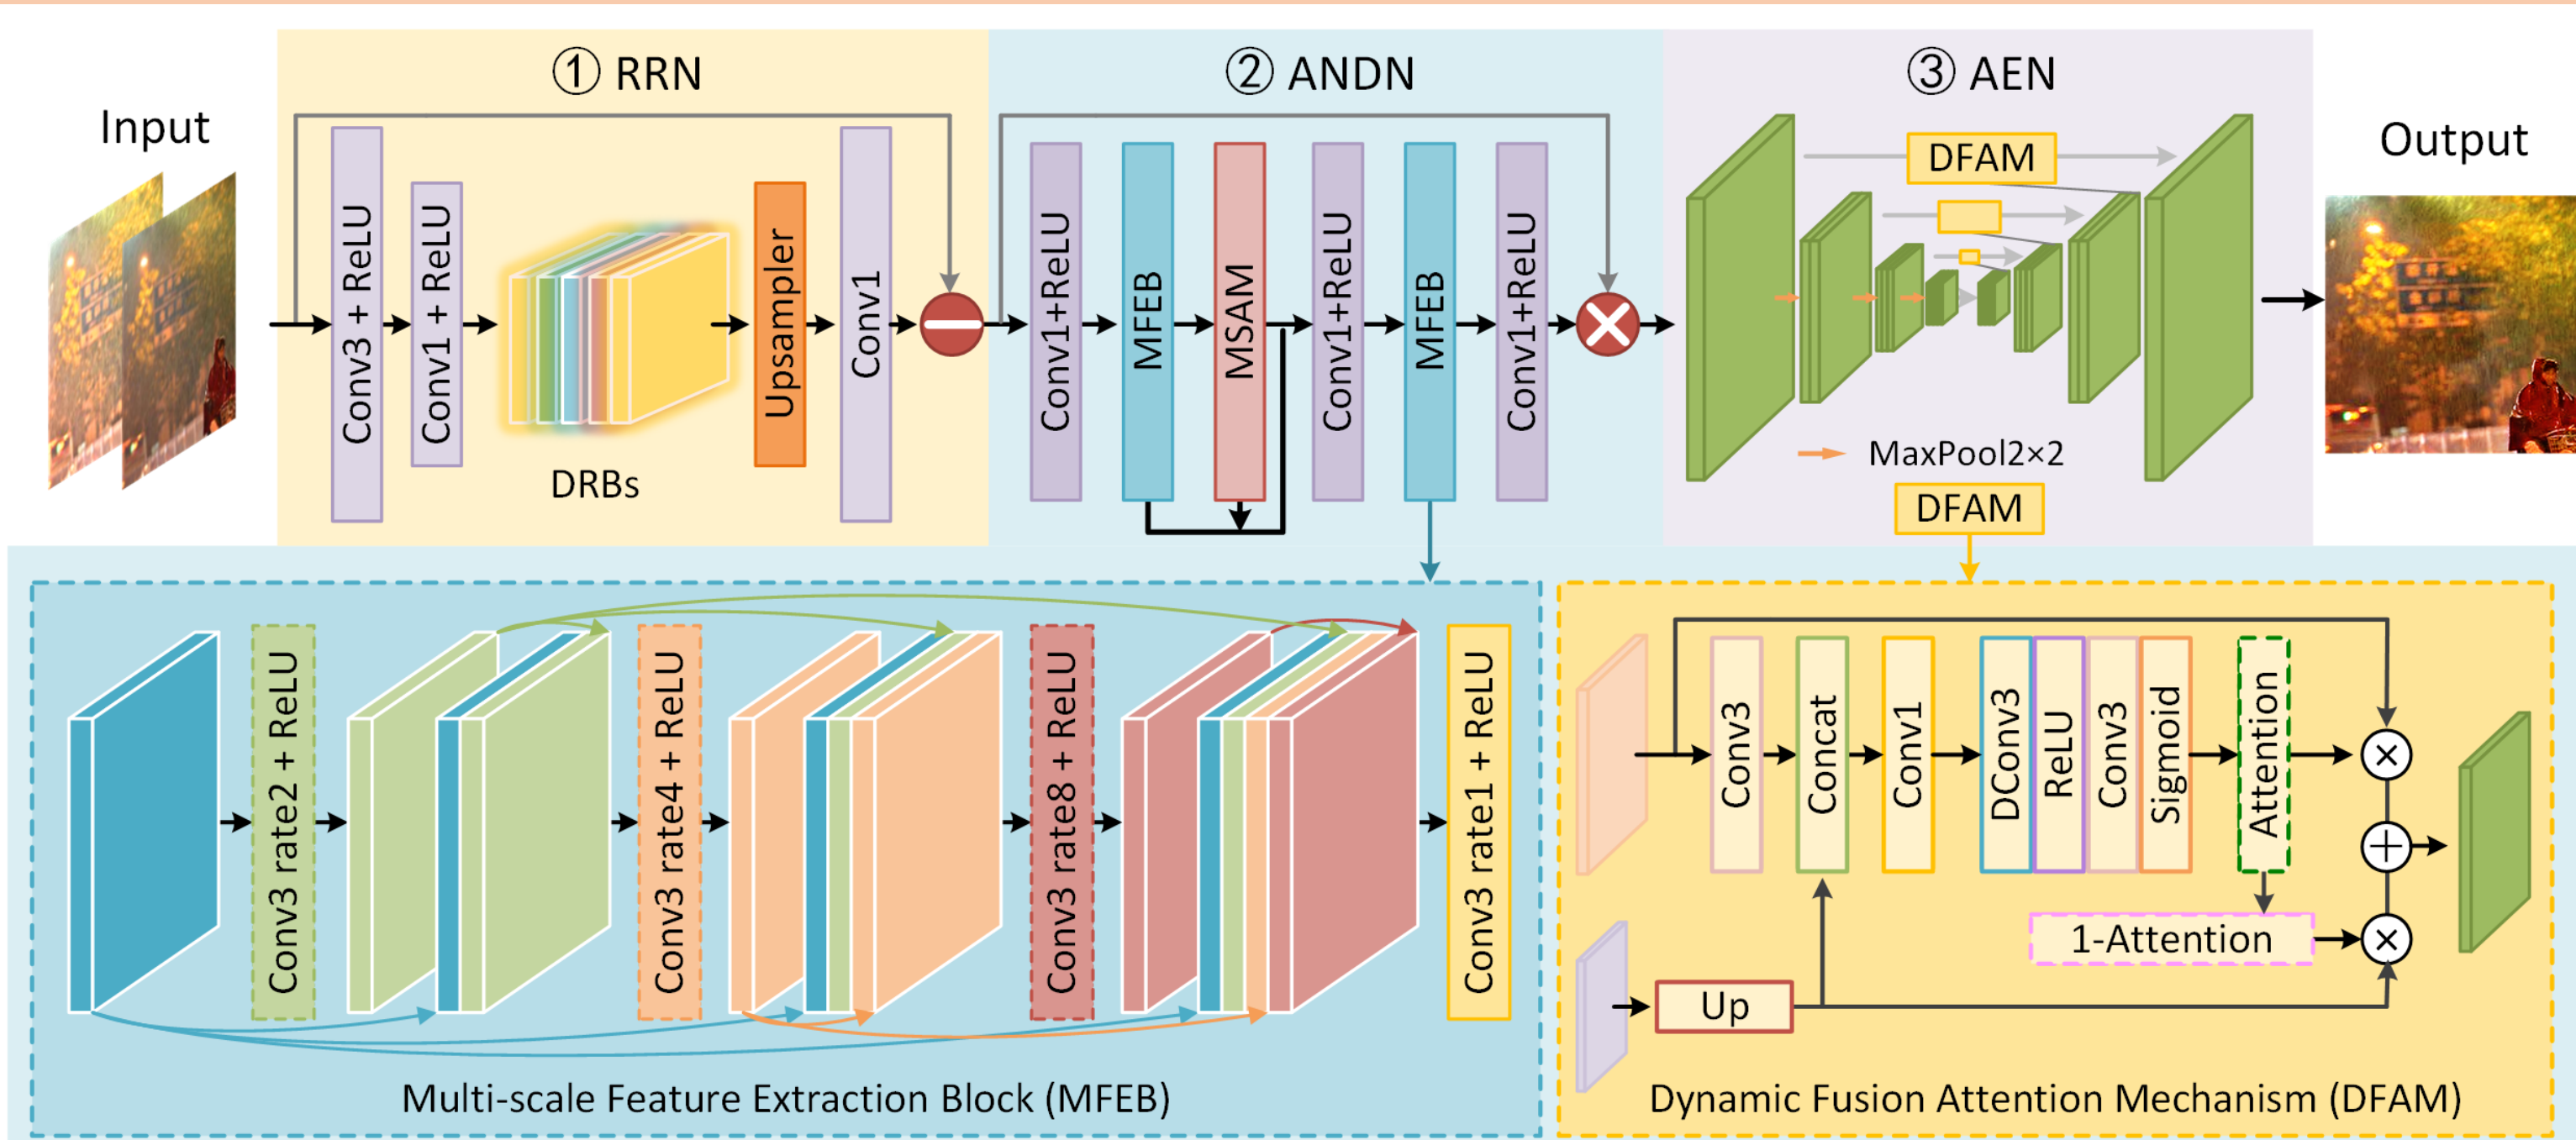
Input

① RRN

Conv3 + ReLU

Conv1 + ReLU

DRBs

Upsampler

Conv1

② ANDN

Conv1+ReLU

MFEB

MSAM

Conv1+ReLU

MFEB

Conv1+ReLU

③ AEN

DFAM

MaxPool2×2

DFAM

Output

Conv3 rate2 + ReLU

Conv3 rate4 + ReLU

Conv3 rate8 + ReLU

Conv3 rate1 + ReLU

Multi-scale Feature Extraction Block (MFEB)

Conv3

Concat

Conv1

DConv3

ReLU

Conv3

Sigmoid

Attention

1-Attention

Up

Dynamic Fusion Attention Mechanism (DFAM)